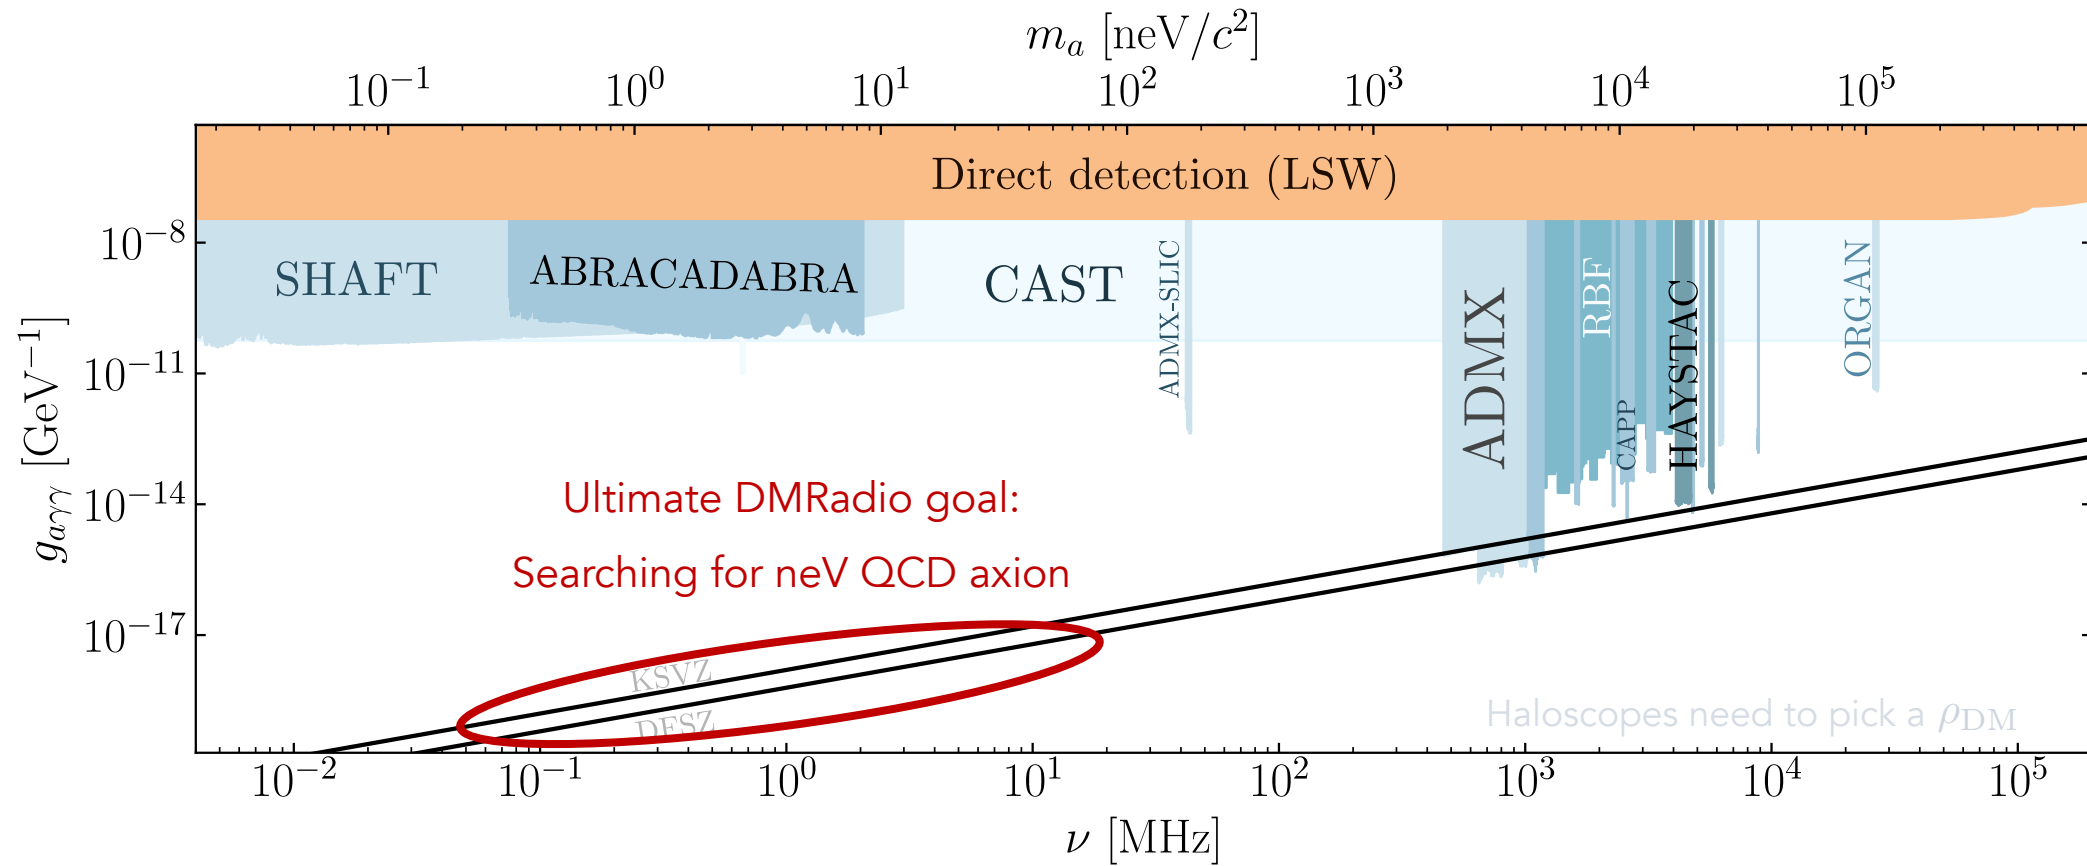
$m_a$ [neV/$c^2$]

$10^{-1}$ $10^{0}$ $10^{1}$ $10^{2}$ $10^{3}$ $10^{4}$ $10^{5}$

Direct detection (LSW)

SHAFT

ABRACADABRA

CAST

ADMX-SLIC

ADMX

RBF

CAPP

HAYSTAC

ORGAN

$g_{a\gamma\gamma}$ [GeV$^{-1}$]

$10^{-8}$ $10^{-11}$ $10^{-14}$ $10^{-17}$

Ultimate DMRadio goal:

Searching for neV QCD axion

KSVZ

DFSZ

Haloscopes need to pick a $\rho_{\rm DM}$

$10^{-2}$ $10^{-1}$ $10^{0}$ $10^{1}$ $10^{2}$ $10^{3}$ $10^{4}$ $10^{5}$

$\nu$ [MHz]